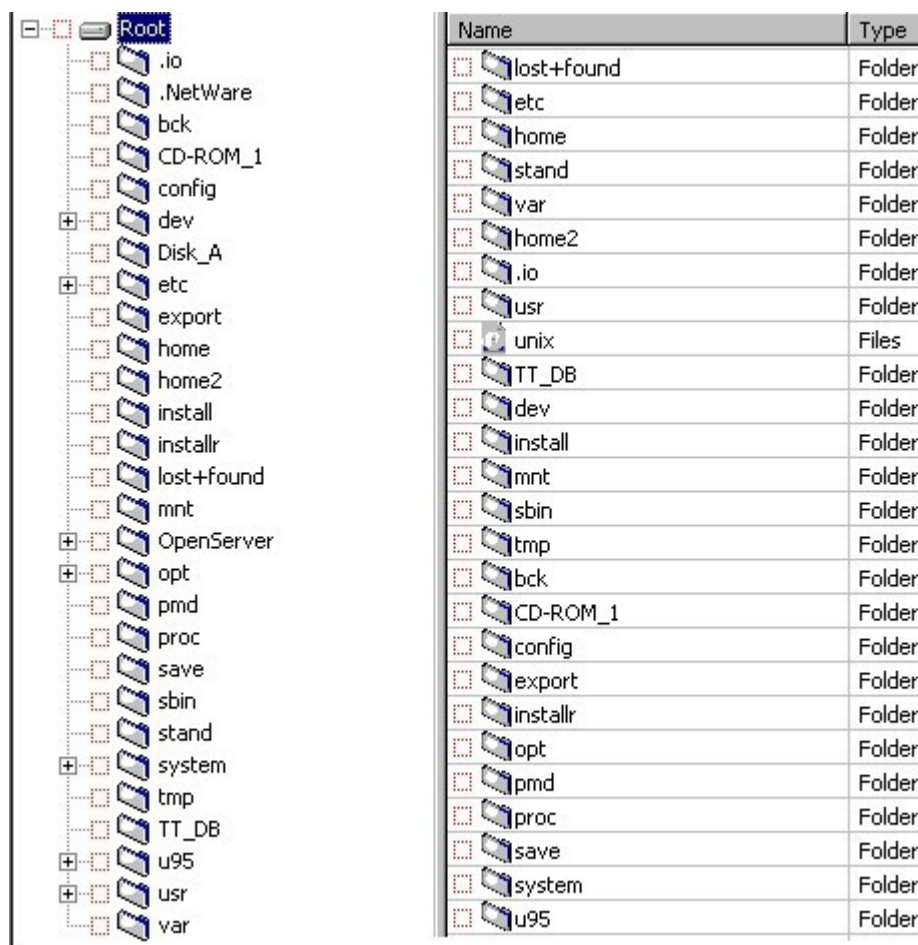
Root
.io
.NetWare
bck
CD-ROM_1
config
dev
Disk_A
etc
export
home
home2
install
installr
lost+found
mnt
OpenServer
opt
pmd
proc
save
sbin
stand
system
tmp
TT_DB
u95
usr
var

| Name | Type |
|---|---|
| lost+found | Folder |
| etc | Folder |
| home | Folder |
| stand | Folder |
| var | Folder |
| home2 | Folder |
| .io | Folder |
| usr | Folder |
| unix | Files |
| TT_DB | Folder |
| dev | Folder |
| install | Folder |
| mnt | Folder |
| sbin | Folder |
| tmp | Folder |
| bck | Folder |
| CD-ROM_1 | Folder |
| config | Folder |
| export | Folder |
| installr | Folder |
| opt | Folder |
| pmd | Folder |
| proc | Folder |
| save | Folder |
| system | Folder |
| u95 | Folder |